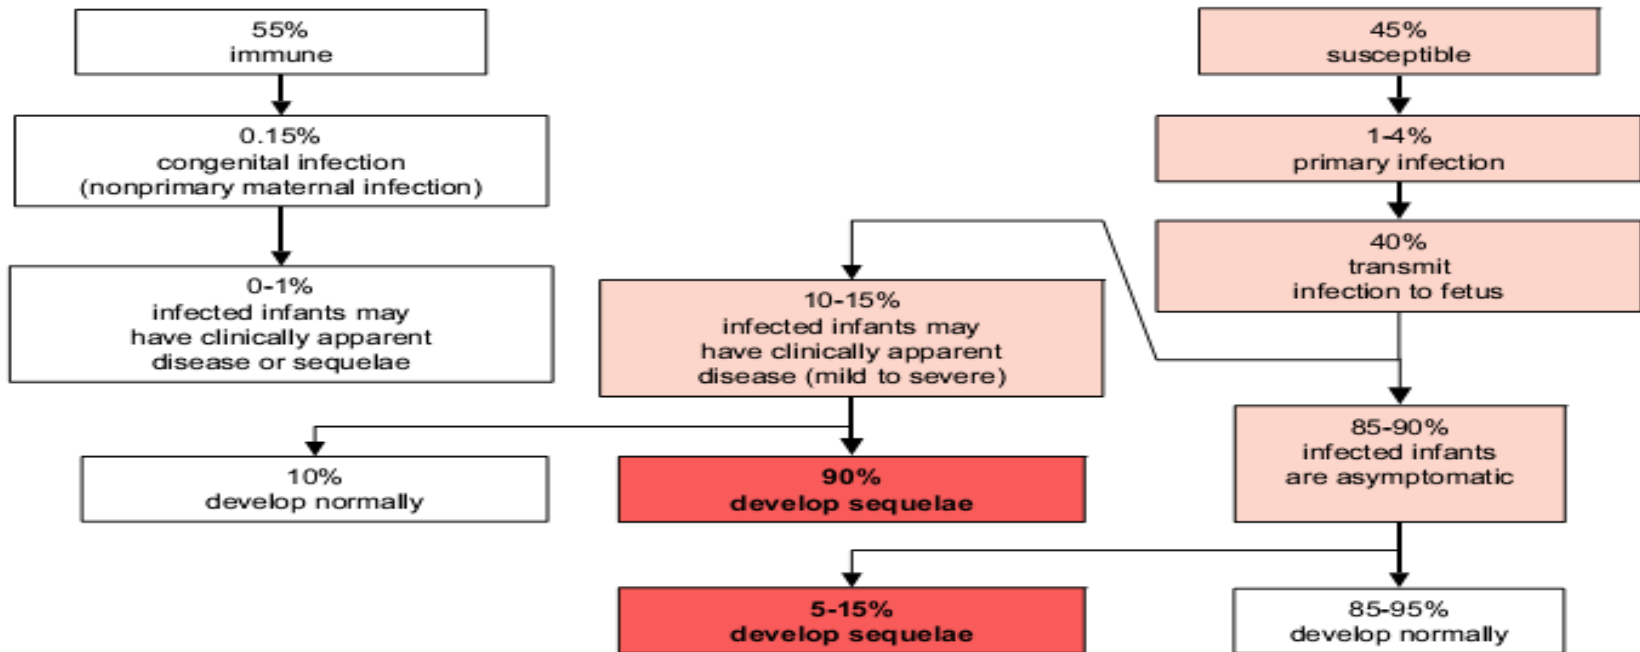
55%
immune

0.15%
congenital infection
(nonprimary maternal infection)

0-1%
infected infants may have clinically apparent disease or sequelae

45%
susceptible

1-4%
primary infection

40%
transmit infection to fetus

10-15%
infected infants may have clinically apparent disease (mild to severe)

85-90%
infected infants are asymptomatic

10%
develop normally

90%
develop sequelae

5-15%
develop sequelae

85-95%
develop normally